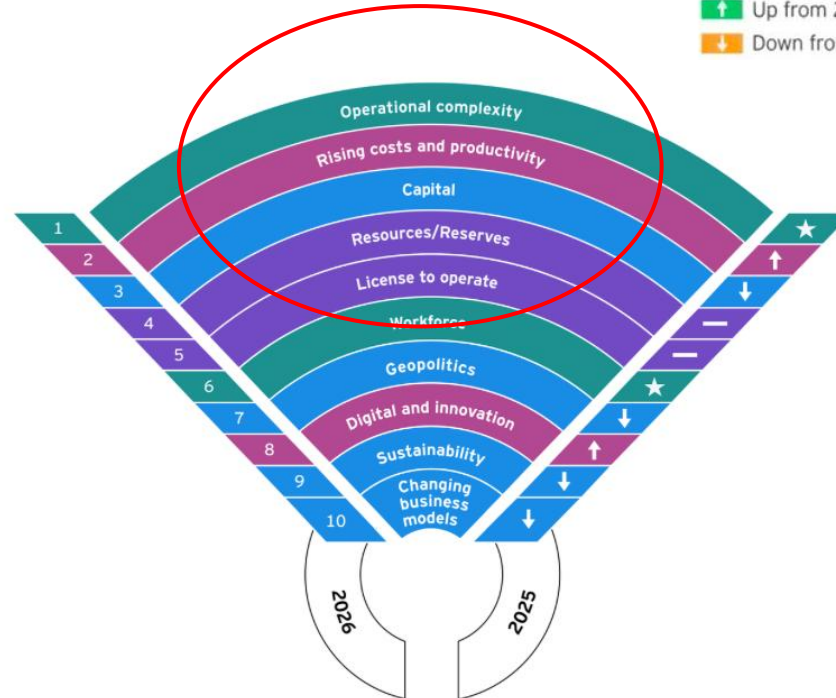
Up from 2
Down fro

Operational complexity
Rising costs and productivity
Capital
Resources/Reserves
License to operate
Workforce
Geopolitics
Digital and innovation
Sustainability
Changing business models

1
2
3
4
5
6
7
8
9
10

2026
2025